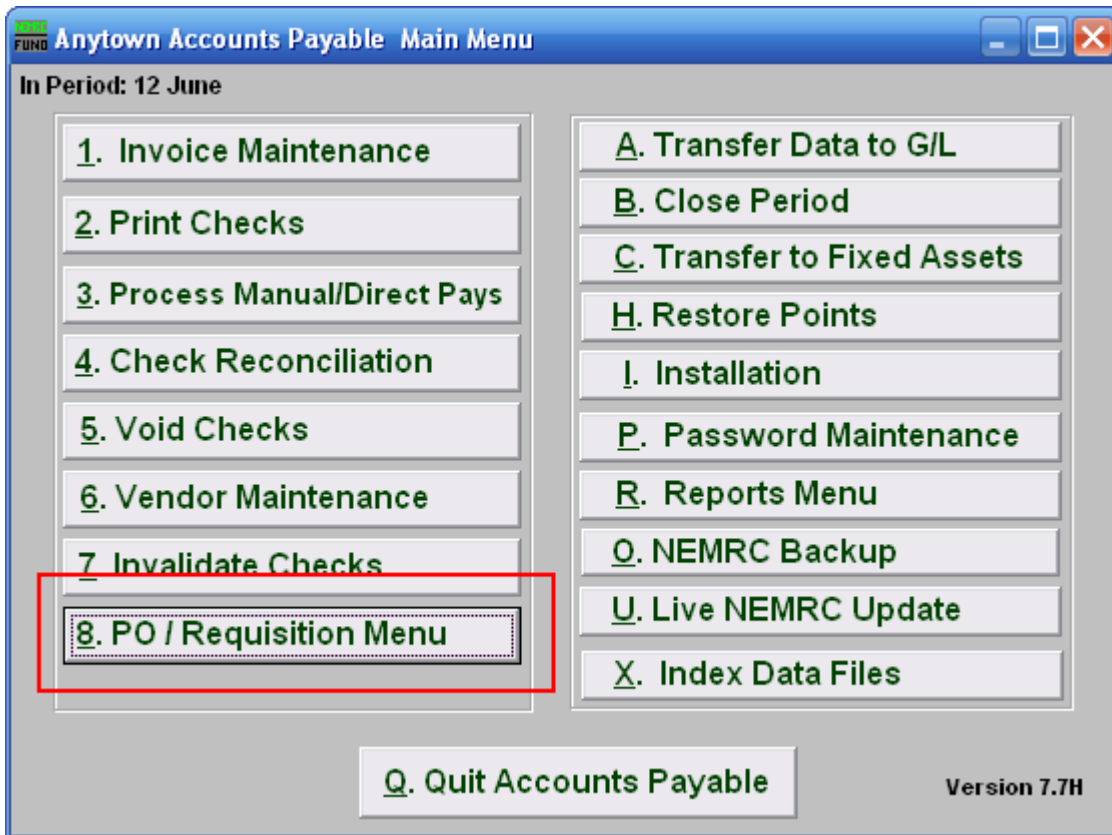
NEMRC FUND Anytown Accounts Payable Main Menu

In Period: 12 June

1. Invoice Maintenance

2. Print Checks

3. Process Manual/Direct Pays

4. Check Reconciliation

5. Void Checks

6. Vendor Maintenance

7. Invalidate Checks

8. PO / Requisition Menu

A. Transfer Data to G/L

B. Close Period

C. Transfer to Fixed Assets

H. Restore Points

I. Installation

P. Password Maintenance

R. Reports Menu

O. NEMRC Backup

U. Live NEMRC Update

X. Index Data Files

Q. Quit Accounts Payable

Version 7.7H